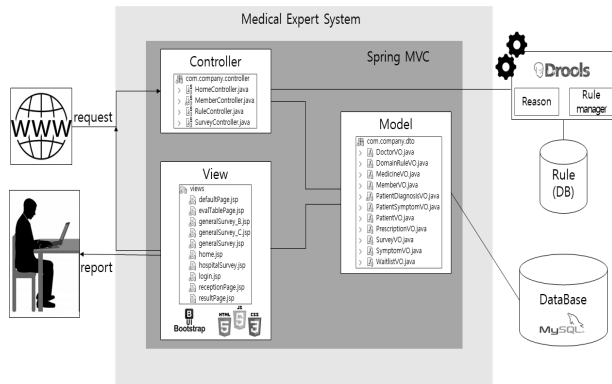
Medical Expert System

Spring MVC

Controller

com.company.controller
HomeController.java
MemberController.java
RuleController.java
SurveyController.java

View

views
defaultPage.jsp
evalTablePage.jsp
generalSurvey_B.jsp
generalSurvey_C.jsp
generalSurvey.jsp
home.jsp
hospitalSurvey.jsp
login.jsp
receptionPage.jsp
resultPage.jsp

Bootstrap
HTML 5
JS
CSS 3

Model

com.company.dto
DoctorVO.java
DomainRuleVO.java
MedicineVO.java
MemberVO.java
PatientDiagnosisVO.java
PatientSymptomVO.java
PatientVO.java
PrescriptionVO.java
SurveyVO.java
SymptomVO.java
WaitlistVO.java

WWW

request

report

Drools

Reason

Rule manager

Rule (DB)

DataBase

MySQL